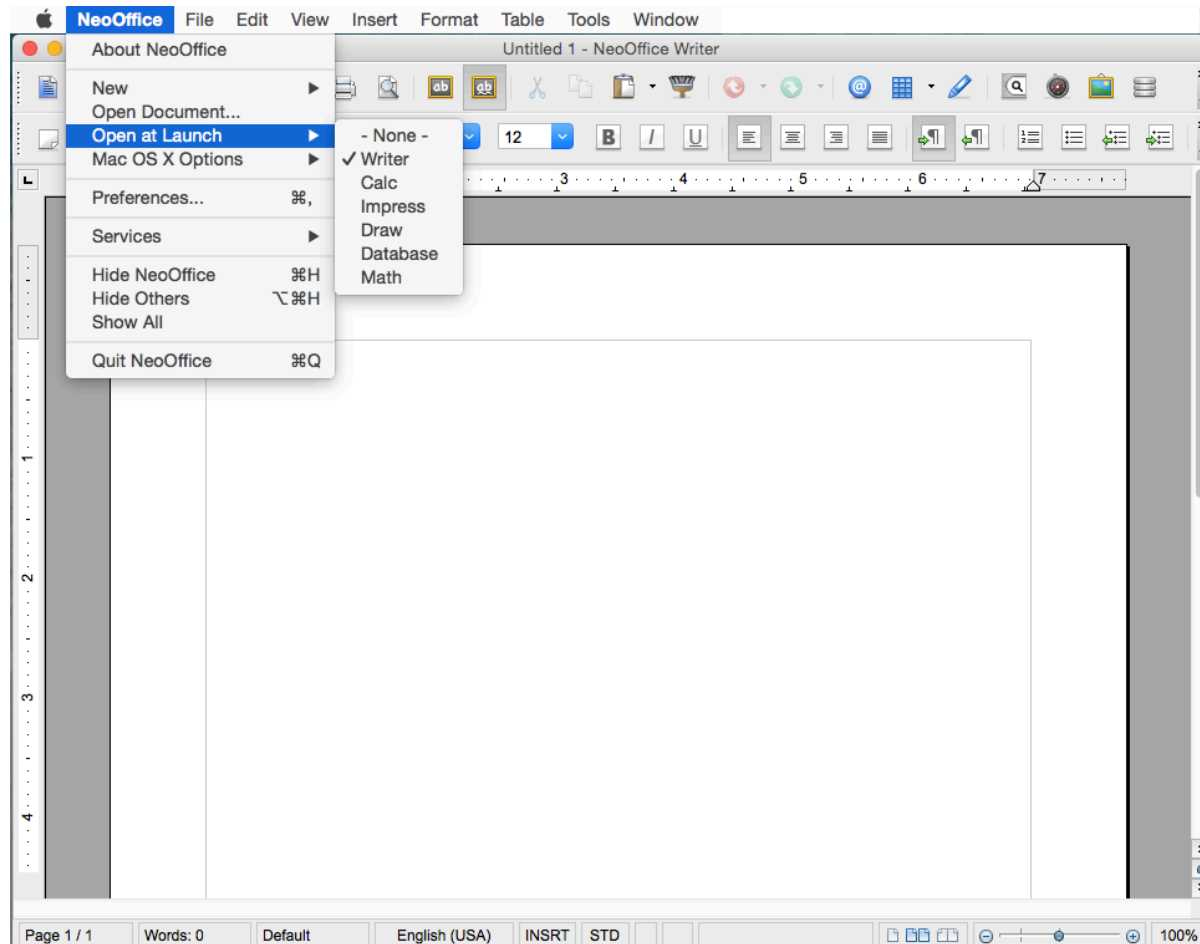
NeoOffice File Edit View Insert Format Table Tools Window

Untitled 1 - NeoOffice Writer

About NeoOffice

New
Open Document...
Open at Launch
Mac OS X Options

Preferences... ⌘,

Services

Hide NeoOffice ⌘H
Hide Others ⌥⌘H
Show All

Quit NeoOffice ⌘Q

- None -
✓ Writer
Calc
Impress
Draw
Database
Math

12

B I U

3 4 5 6 7

1 2 3 4

Page 1 / 1 | Words: 0 | Default | English (USA) | INSRT | STD | 100%